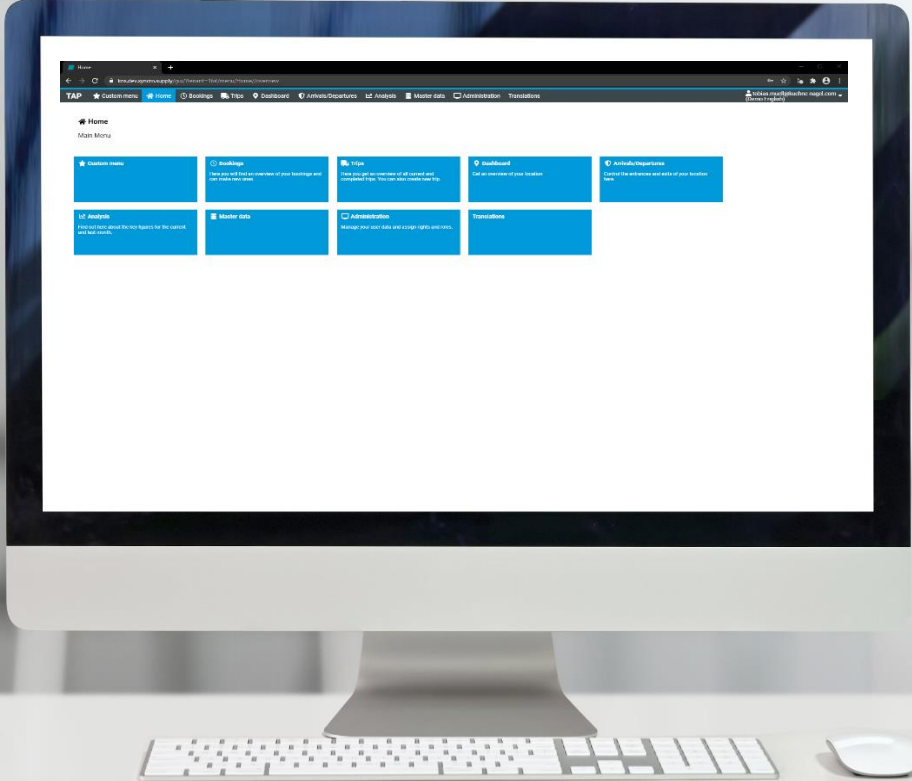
Home

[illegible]

TAP Custom menu Home Bookings Trips Dashboard Arrivals/Departures Analysis Master data Administration Translations

tobias.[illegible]@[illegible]nagel.com
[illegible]

Home
Main Menu

Custom menu

Bookings
Here you will find an overview of your bookings and can make new ones.

Trips
Here you get an overview of all current and completed trips. You can also create new trip.

Dashboard
Get an overview of your location

Arrivals/Departures
Control the entrances and exits of your location here.

Analysis
Find out here about the key figures for the current and last month.

Master data

Administration
Manage your user data and assign rights and roles.

Translations